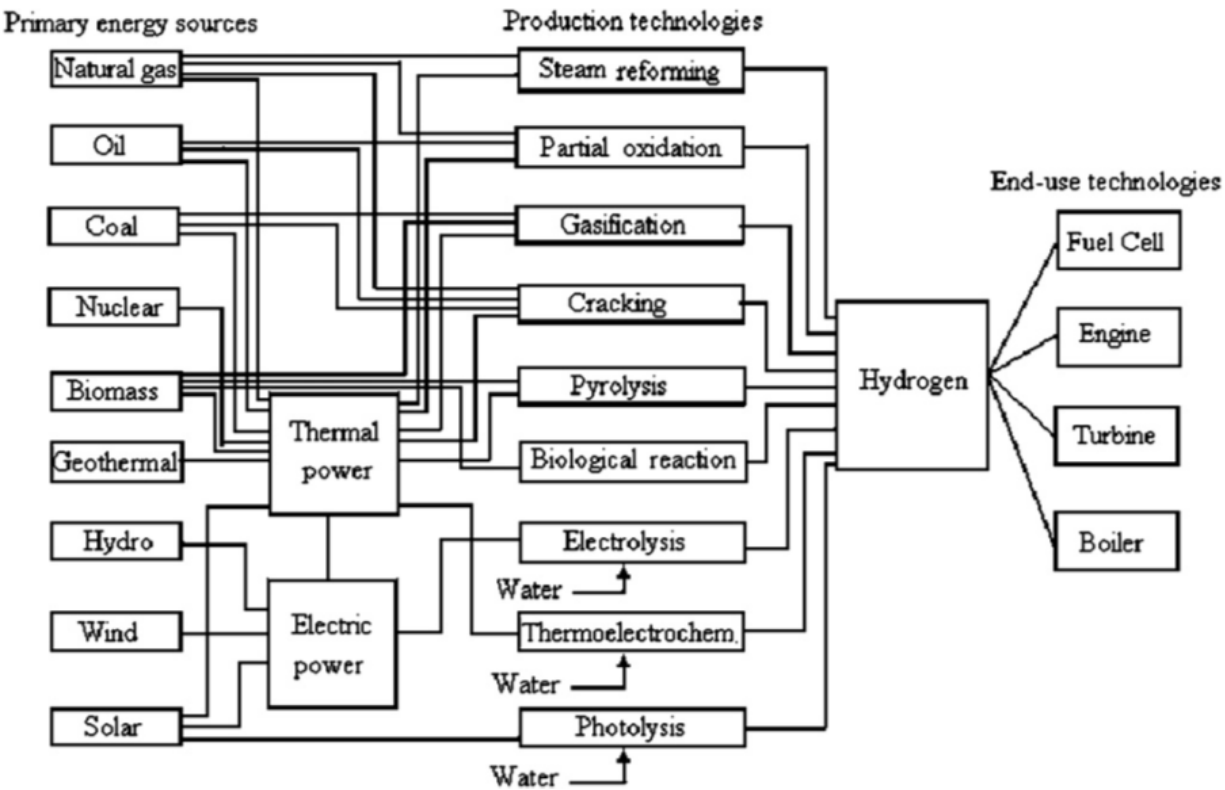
Primary energy sources

Production technologies

End-use technologies

Natural gas

Oil

Coal

Nuclear

Biomass

Geothermal

Hydro

Wind

Solar

Thermal power

Electric power

Steam reforming

Partial oxidation

Gasification

Cracking

Pyrolysis

Biological reaction

Electrolysis

Water

Thermoelectrochem.

Water

Photolysis

Water

Hydrogen

Fuel Cell

Engine

Turbine

Boiler